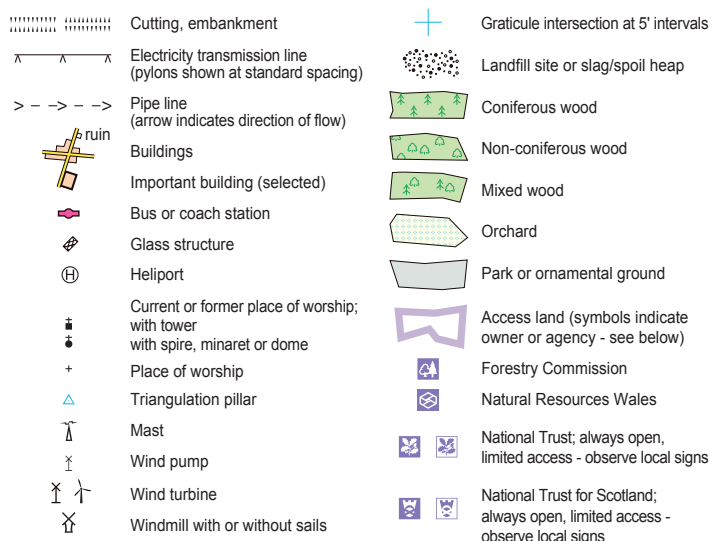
Cutting, embankment

Electricity transmission line (pylons shown at standard spacing)

Pipe line (arrow indicates direction of flow)

ruin

Buildings

Important building (selected)

Bus or coach station

Glass structure

Heliport

Current or former place of worship; with tower with spire, minaret or dome

Place of worship

Triangulation pillar

Mast

Wind pump

Wind turbine

Windmill with or without sails

Graticule intersection at 5' intervals

Landfill site or slag/spoil heap

Coniferous wood

Non-coniferous wood

Mixed wood

Orchard

Park or ornamental ground

Access land (symbols indicate owner or agency - see below)

Forestry Commission

Natural Resources Wales

National Trust; always open, limited access - observe local signs

National Trust for Scotland; always open, limited access - observe local signs